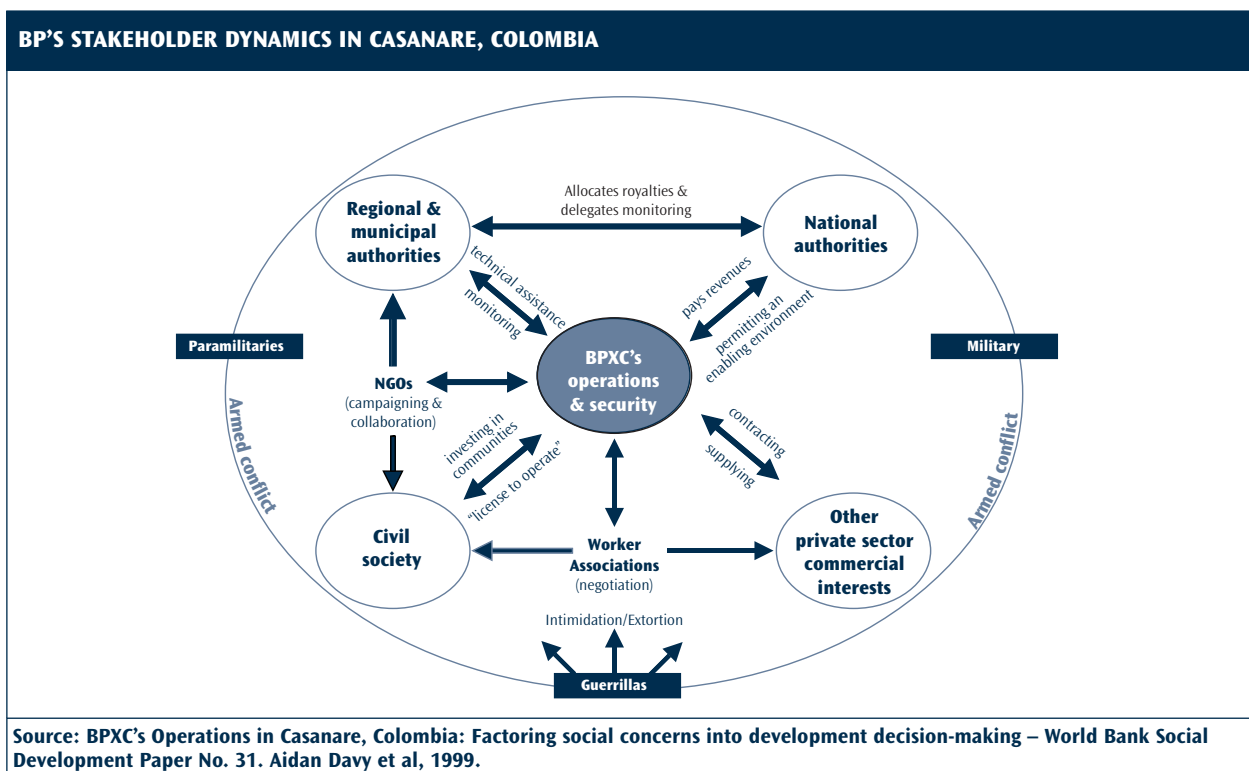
BP'S STAKEHOLDER DYNAMICS IN CASANARE, COLOMBIA

Regional & municipal authorities

Allocates royalties & delegates monitoring

National authorities

technical assistance

monitoring

pays revenues

permitting an enabling environment

Paramilitaries

Military

BPXC's operations & security

NGOs (campaigning & collaboration)

Armed conflict

Armed conflict

investing in communities

"license to operate"

contracting

supplying

Civil society

Worker Associations (negotiation)

Other private sector commercial interests

Intimidation/Extortion

Guerrillas

Source: BPXC's Operations in Casanare, Colombia: Factoring social concerns into development decision-making – World Bank Social Development Paper No. 31. Aidan Davy et al, 1999.